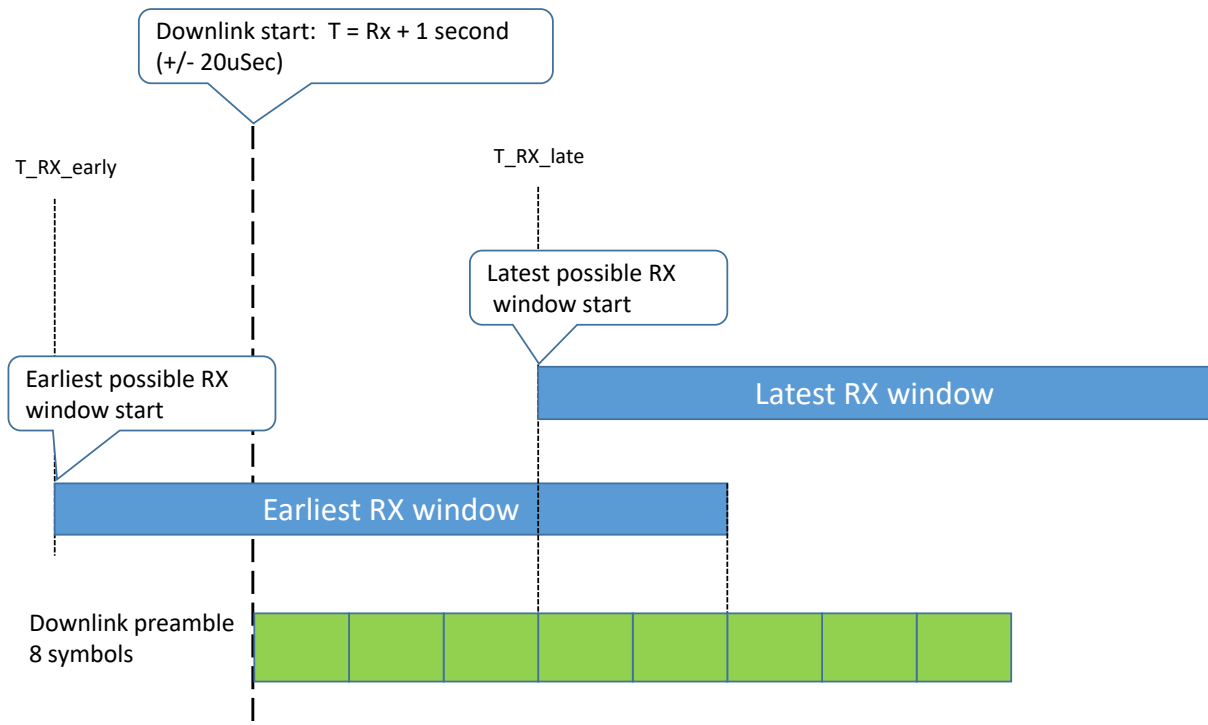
Downlink start: T = Rx + 1 second (+/- 20uSec)

T_RX_early

T_RX_late

Latest possible RX window start

Earliest possible RX window start

Latest RX window

Earliest RX window

Downlink preamble 8 symbols